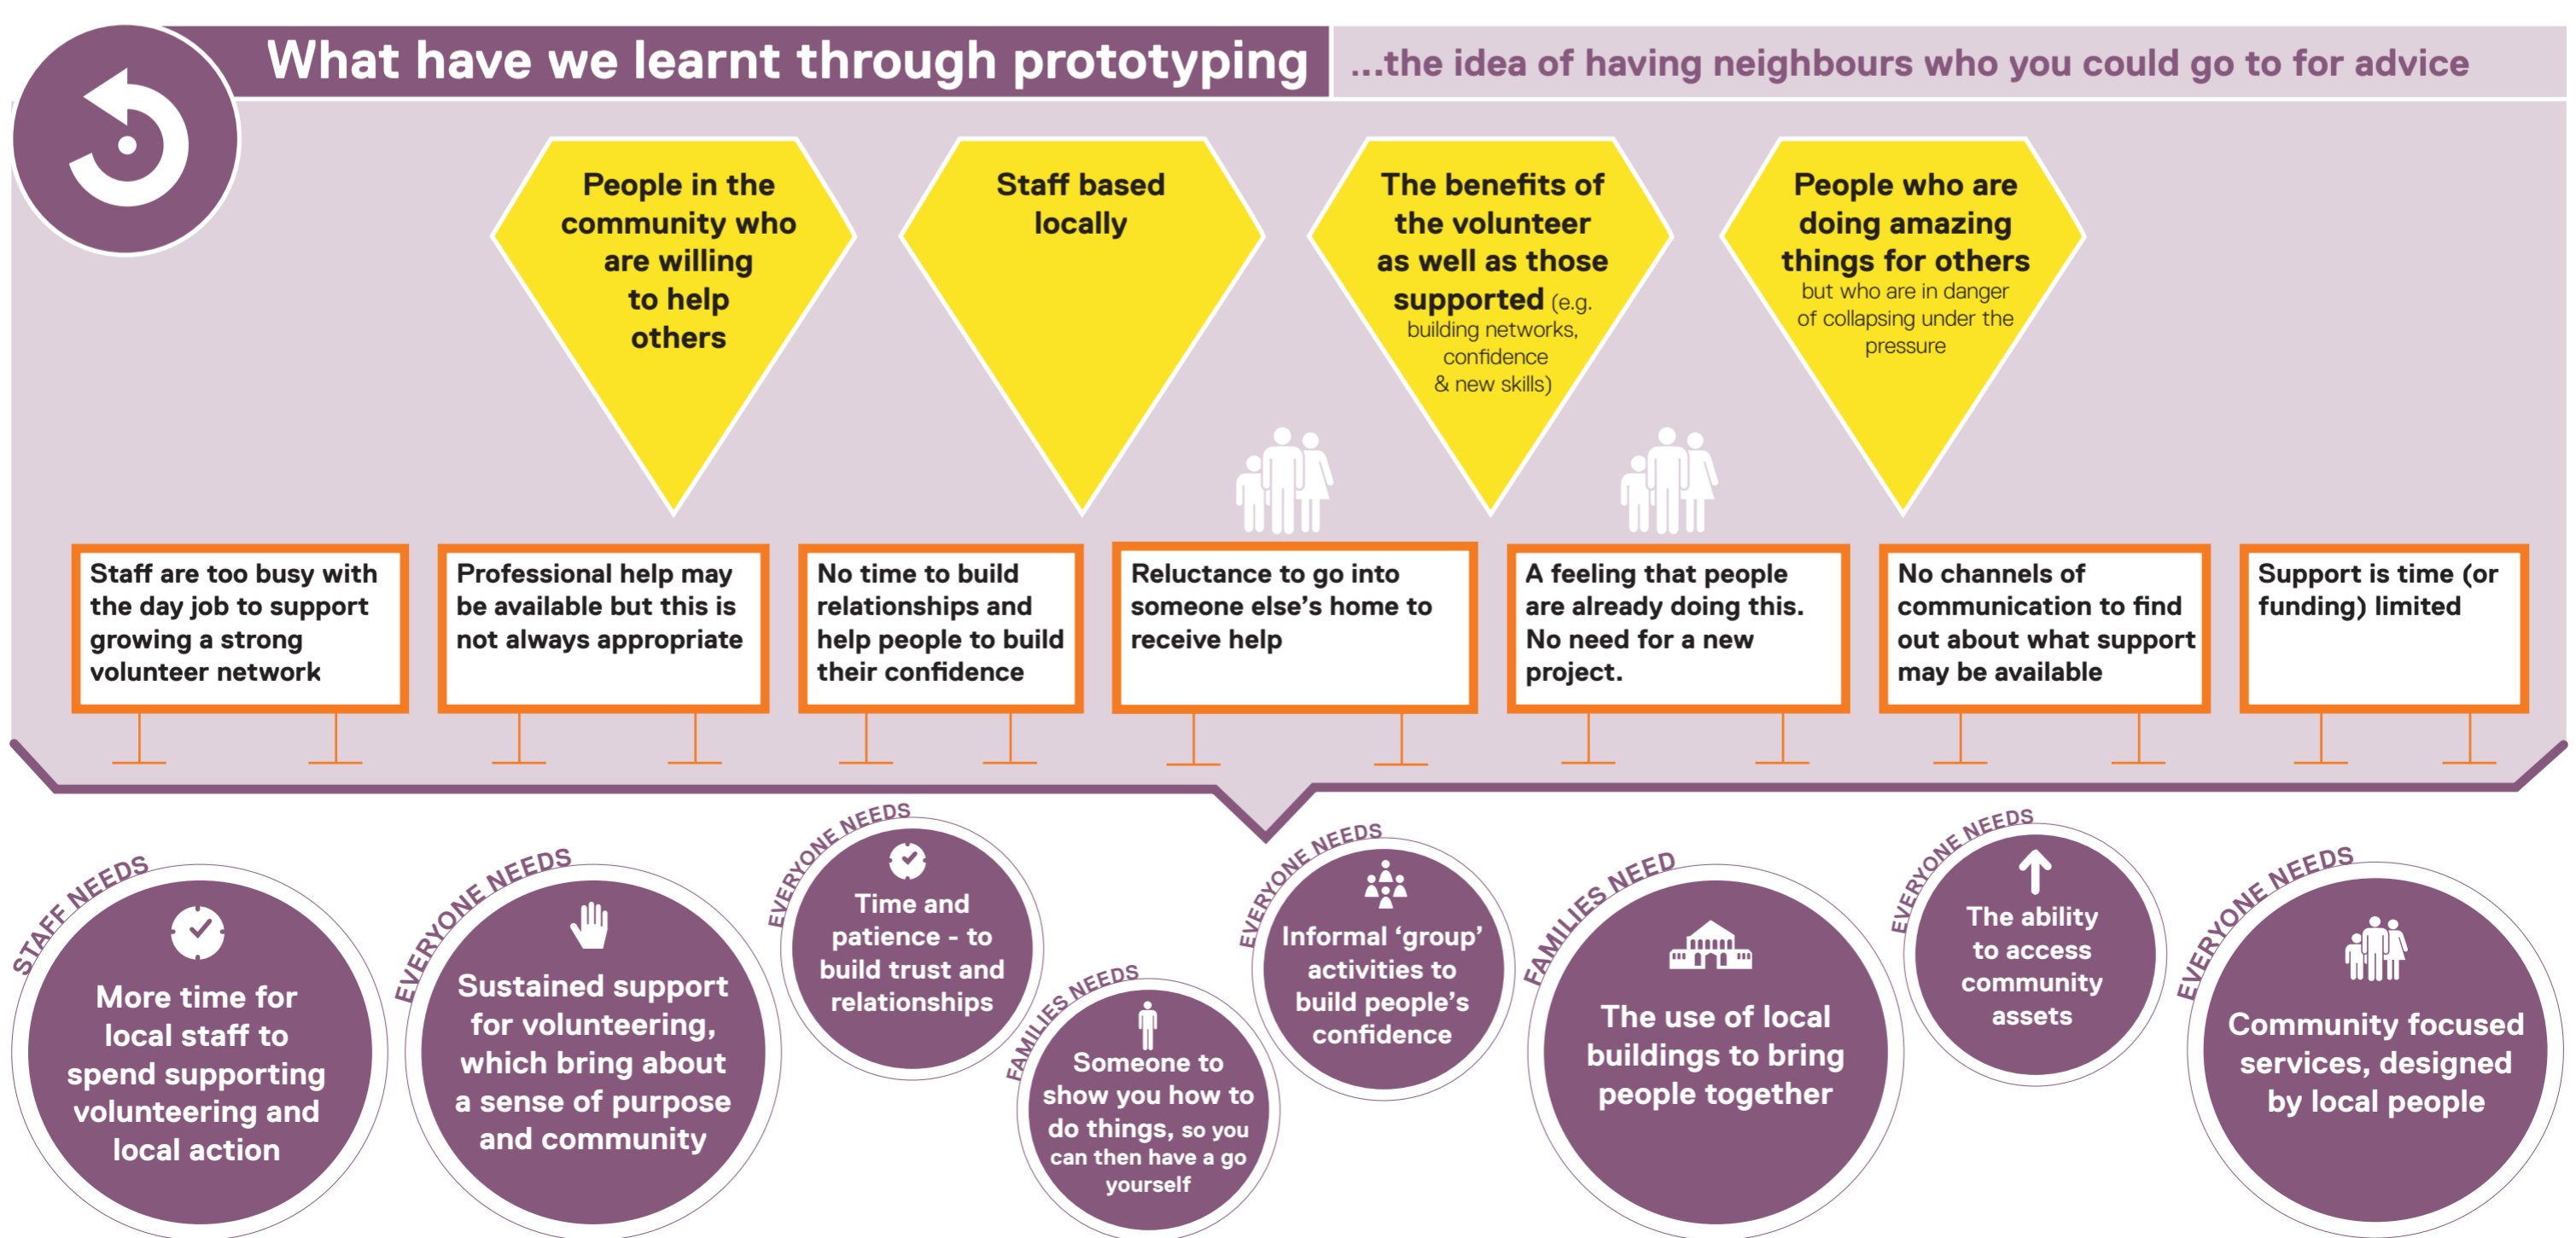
What have we learnt through prototyping

...the idea of having neighbours who you could go to for advice

People in the community who are willing to help others

Staff based locally

The benefits of the volunteer as well as those supported (e.g. building networks, confidence & new skills)

People who are doing amazing things for others but who are in danger of collapsing under the pressure

Staff are too busy with the day job to support growing a strong volunteer network

Professional help may be available but this is not always appropriate

No time to build relationships and help people to build their confidence

Reluctance to go into someone else's home to receive help

A feeling that people are already doing this. No need for a new project.

No channels of communication to find out about what support may be available

Support is time (or funding) limited

STAFF NEEDS

More time for local staff to spend supporting volunteering and local action

EVERYONE NEEDS

Sustained support for volunteering, which bring about a sense of purpose and community

EVERYONE NEEDS

Time and patience - to build trust and relationships

FAMILIES NEEDS

Someone to show you how to do things, so you can then have a go yourself

EVERYONE NEEDS

Informal 'group' activities to build people's confidence

FAMILIES NEED

The use of local buildings to bring people together

EVERYONE NEEDS

The ability to access community assets

EVERYONE NEEDS

Community focused services, designed by local people